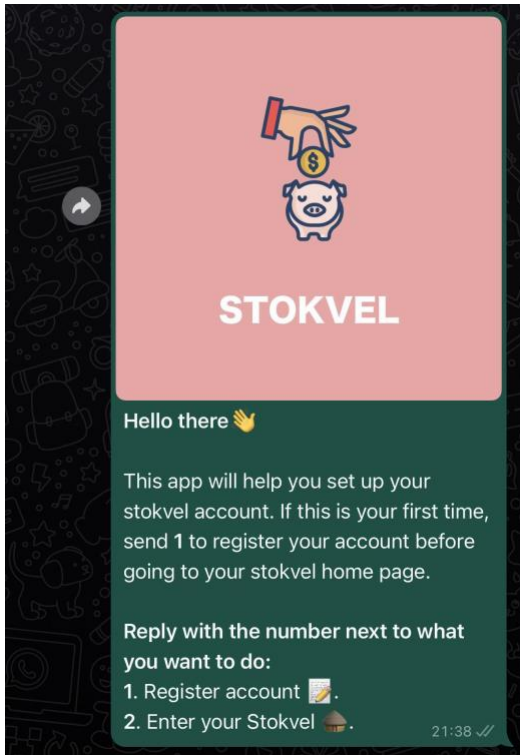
$
STOKVEL

Hello there 👋

This app will help you set up your stokvel account. If this is your first time, send 1 to register your account before going to your stokvel home page.

Reply with the number next to what you want to do:
1. Register account 📝.
2. Enter your Stokvel 🛖.

21:38